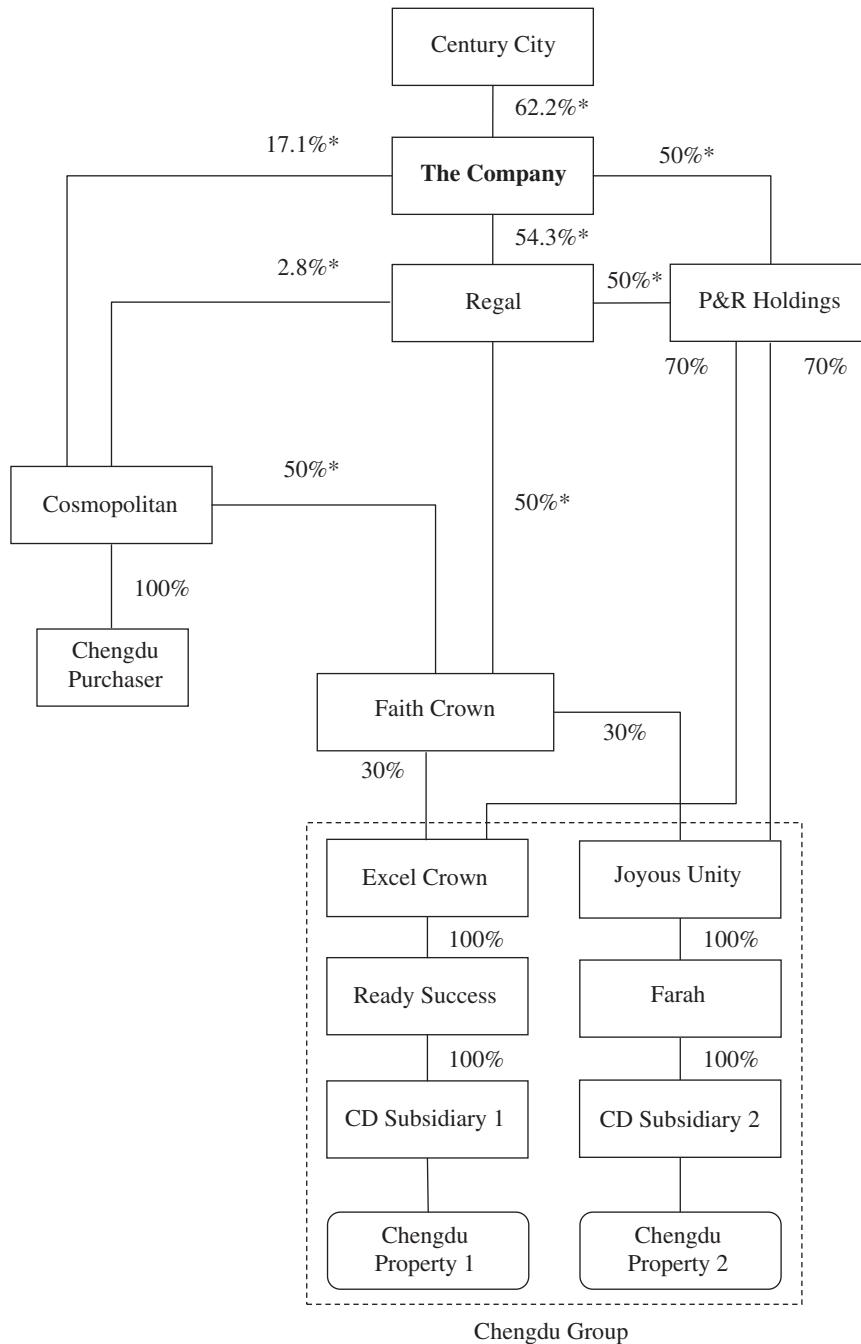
Century City

62.2%*

17.1%*

The Company

50%*

54.3%*

2.8%*

Regal

50%*

P&R Holdings

70%

70%

Cosmopolitan

50%*

50%*

100%

Chengdu Purchaser

Faith Crown

30%

30%

Excel Crown

Joyous Unity

100%

100%

Ready Success

Farah

100%

100%

CD Subsidiary 1

CD Subsidiary 2

Chengdu Property 1

Chengdu Property 2

Chengdu Group